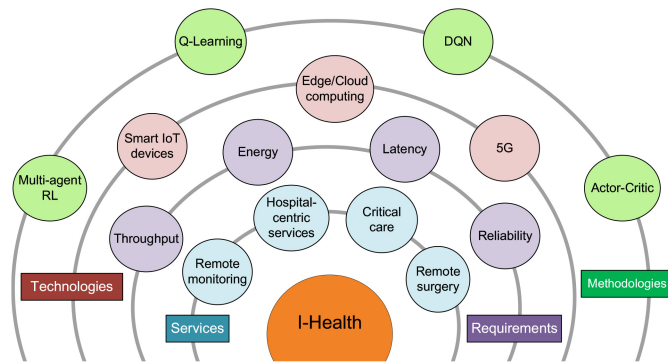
Q-Learning

DQN

Edge/Cloud computing

Smart IoT devices

5G

Energy

Latency

Multi-agent RL

Actor-Critic

Hospital-centric services

Critical care

Throughput

Reliability

Remote monitoring

Remote surgery

Technologies

Methodologies

Services

I-Health

Requirements